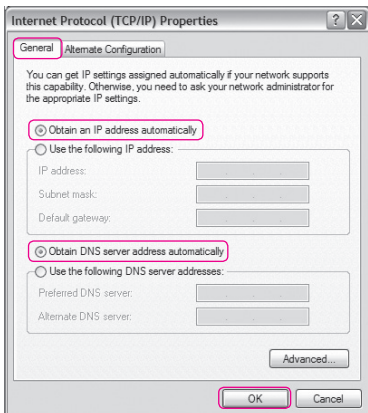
Internet Protocol (TCP/IP) Properties

General | Alternate Configuration

You can get IP settings assigned automatically if your network supports this capability. Otherwise, you need to ask your network administrator for the appropriate IP settings.

Obtain an IP address automatically

Use the following IP address:

IP address:

Subnet mask:

Default gateway:

Obtain DNS server address automatically

Use the following DNS server addresses:

Preferred DNS server:

Alternate DNS server:

Advanced...

OK | Cancel